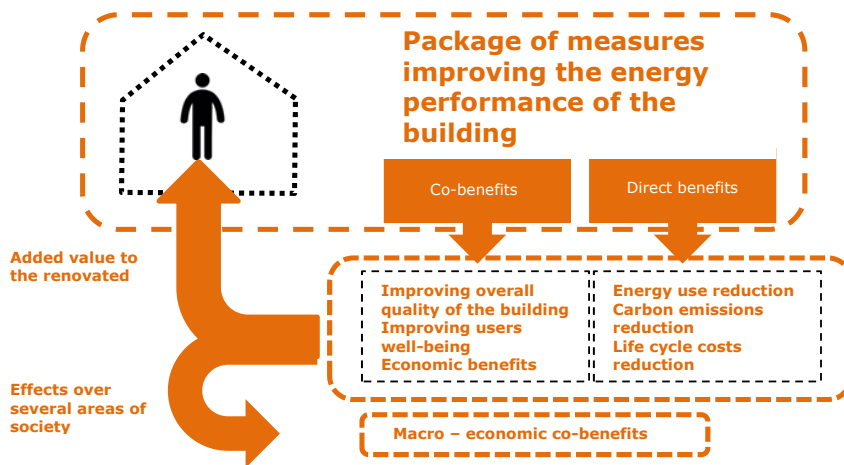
Package of measures improving the energy performance of the building

Co-benefits

Direct benefits

Added value to the renovated

Improving overall quality of the building
Improving users well-being
Economic benefits

Energy use reduction
Carbon emissions reduction
Life cycle costs reduction

Effects over several areas of society

Macro – economic co-benefits